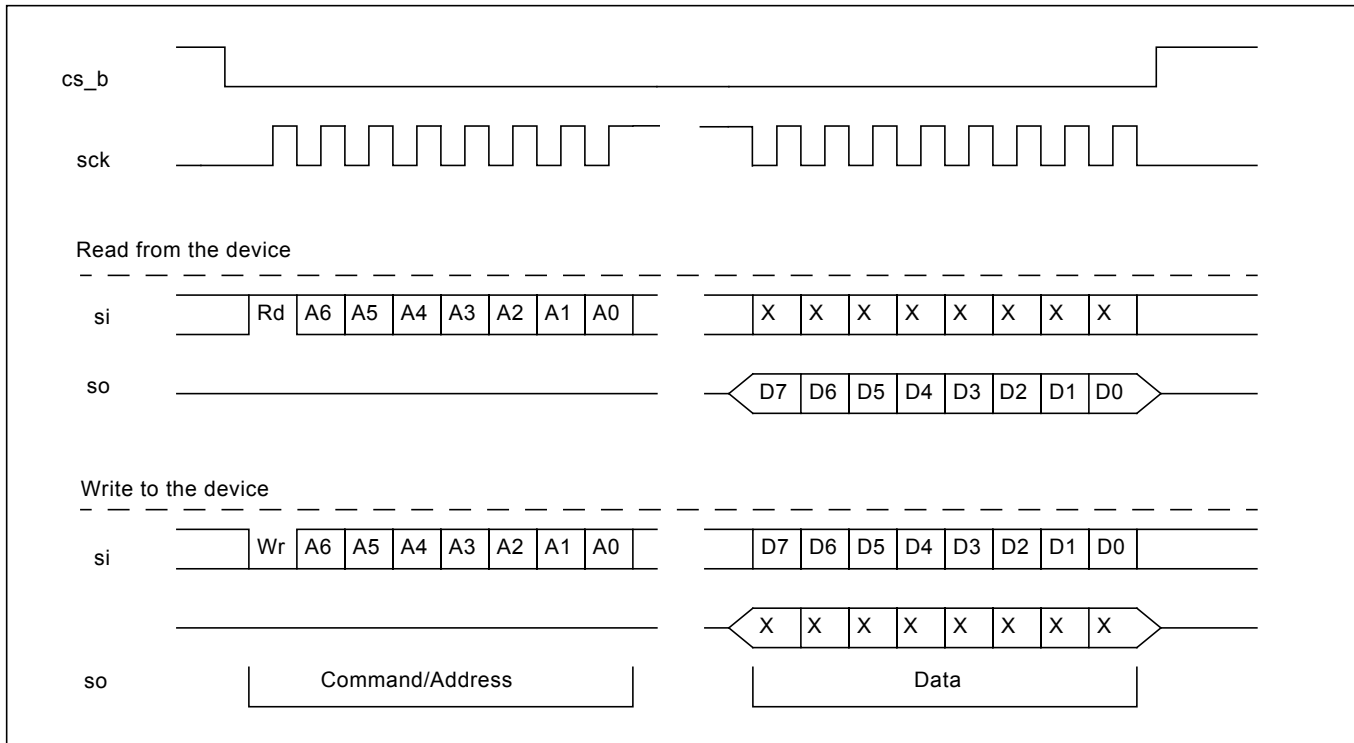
cs_b

sck

Read from the device

si

| Rd | A6 | A5 | A4 | A3 | A2 | A1 | A0 |
|---|---|---|---|---|---|---|---|

| X | X | X | X | X | X | X | X |
|---|---|---|---|---|---|---|---|

so

| D7 | D6 | D5 | D4 | D3 | D2 | D1 | D0 |
|---|---|---|---|---|---|---|---|

Write to the device

si

| Wr | A6 | A5 | A4 | A3 | A2 | A1 | A0 |
|---|---|---|---|---|---|---|---|

| D7 | D6 | D5 | D4 | D3 | D2 | D1 | D0 |
|---|---|---|---|---|---|---|---|

| X | X | X | X | X | X | X | X |
|---|---|---|---|---|---|---|---|

so

Command/Address

Data